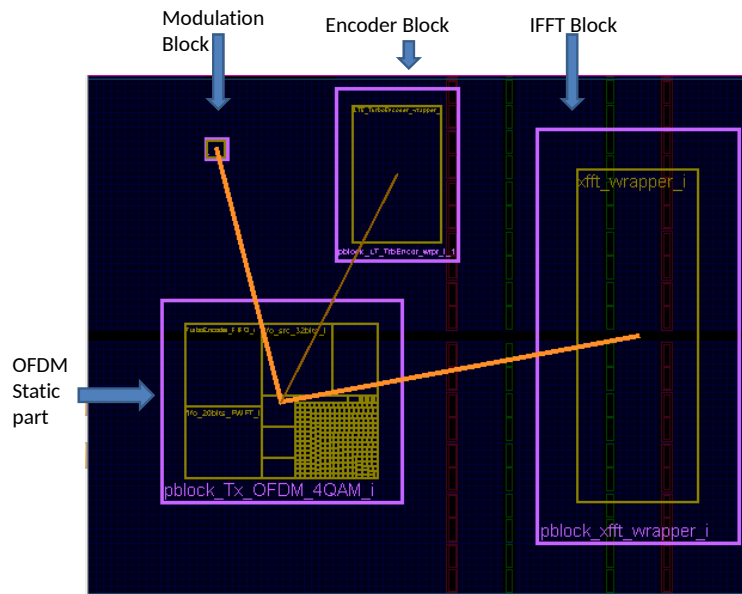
Modulation Block

Encoder Block

IFFT Block

LTE_TurboEncoder_wrapper_i

pblock_LT_TrbEncdr_wrpr_i_1

xfft_wrapper_i

FusedEncode_FIFO_i

fifo_src_32bits_i

fifo_20bits_PWIFT_i

OFDM Static part

pblock_Tx_OFDM_4QAM_i

pblock_xfft_wrapper_i